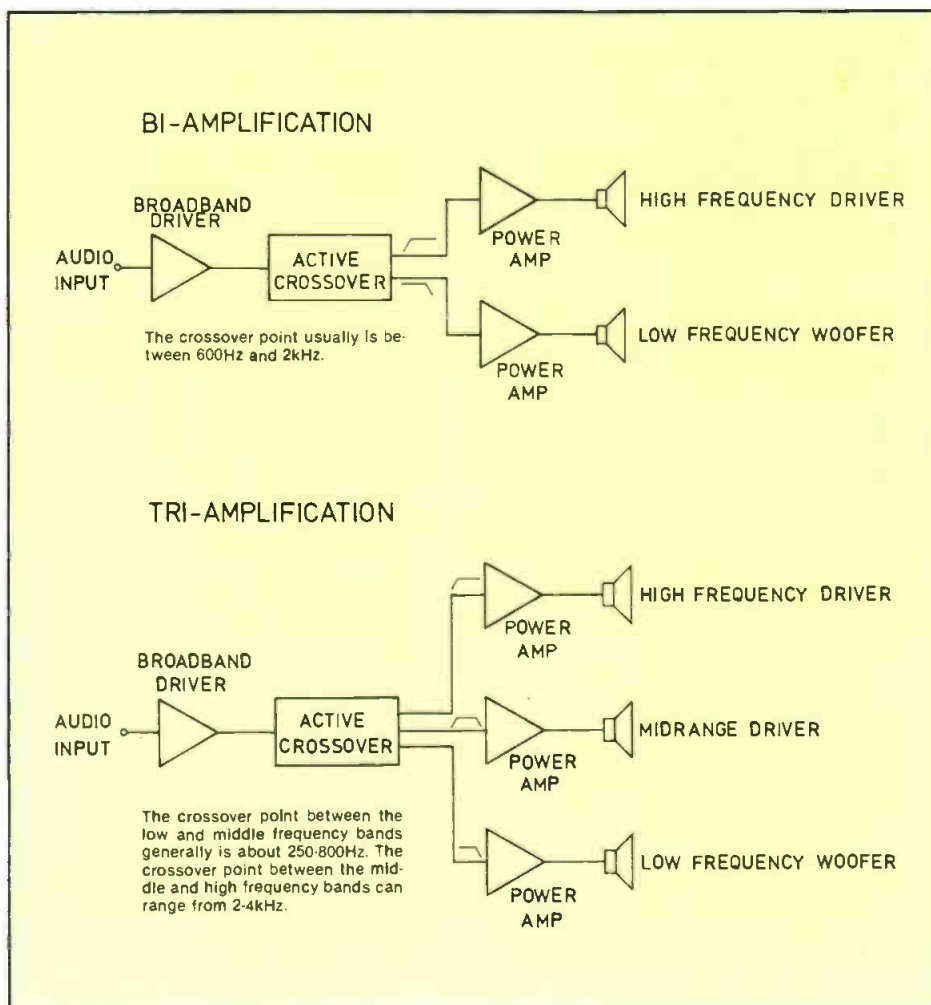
BI-AMPLIFICATION

BROADBAND DRIVER

AUDIO INPUT

ACTIVE CROSSOVER

POWER AMP

HIGH FREQUENCY DRIVER

POWER AMP

LOW FREQUENCY WOOFER

The crossover point usually is between 600Hz and 2kHz.

TRI-AMPLIFICATION

POWER AMP

HIGH FREQUENCY DRIVER

BROADBAND DRIVER

AUDIO INPUT

ACTIVE CROSSOVER

POWER AMP

MIDRANGE DRIVER

The crossover point between the low and middle frequency bands generally is about 250-800Hz. The crossover point between the middle and high frequency bands can range from 2-4kHz.

POWER AMP

LOW FREQUENCY WOOFER